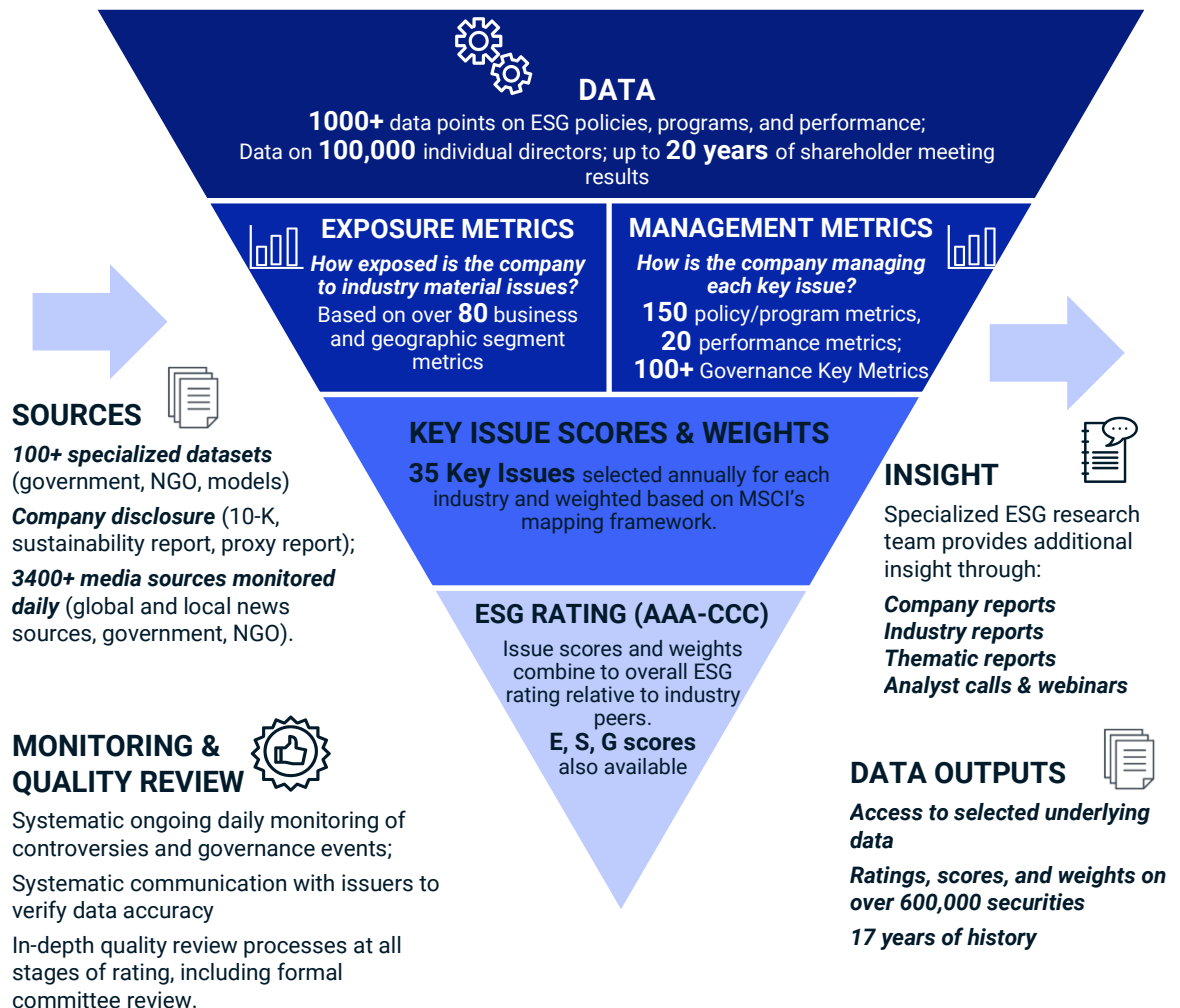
DATA

**1000+** data points on ESG policies, programs, and performance; Data on **100,000** individual directors; up to **20 years** of shareholder meeting results

EXPOSURE METRICS

*How exposed is the company to industry material issues?*

Based on over **80** business and geographic segment metrics

MANAGEMENT METRICS

*How is the company managing each key issue?*

**150** policy/program metrics,
**20** performance metrics;
**100+** Governance Key Metrics

KEY ISSUE SCORES & WEIGHTS

**35 Key Issues** selected annually for each industry and weighted based on MSCI's mapping framework.

ESG RATING (AAA-CCC)

Issue scores and weights combine to overall ESG rating relative to industry peers.
**E, S, G scores** also available

SOURCES

***100+ specialized datasets*** (government, NGO, models)

***Company disclosure*** (10-K, sustainability report, proxy report);

***3400+ media sources monitored daily*** (global and local news sources, government, NGO).

MONITORING & QUALITY REVIEW

Systematic ongoing daily monitoring of controversies and governance events;

Systematic communication with issuers to verify data accuracy

In-depth quality review processes at all stages of rating, including formal committee review.

INSIGHT

Specialized ESG research team provides additional insight through:

***Company reports***
***Industry reports***
***Thematic reports***
***Analyst calls & webinars***

DATA OUTPUTS

***Access to selected underlying data***

***Ratings, scores, and weights on over 600,000 securities***

***17 years of history***